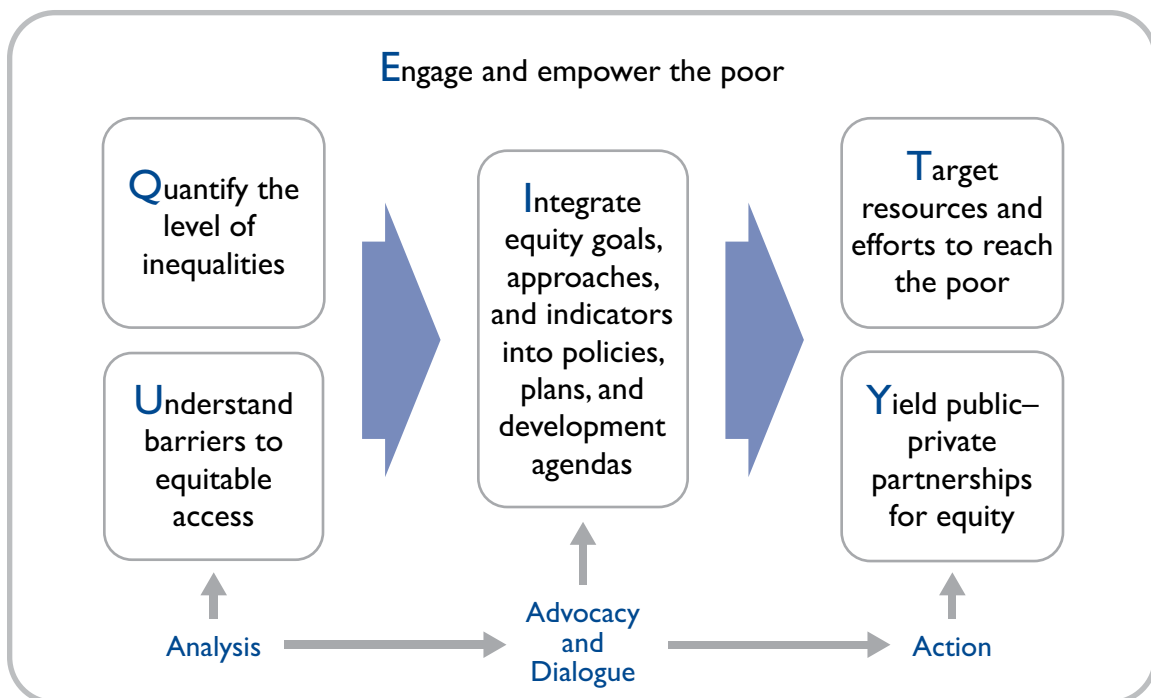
Engage and empower the poor

Quantify the level of inequalities

Understand barriers to equitable access

Integrate equity goals, approaches, and indicators into policies, plans, and development agendas

Target resources and efforts to reach the poor

Yield public–private partnerships for equity

Analysis

Advocacy and Dialogue

Action